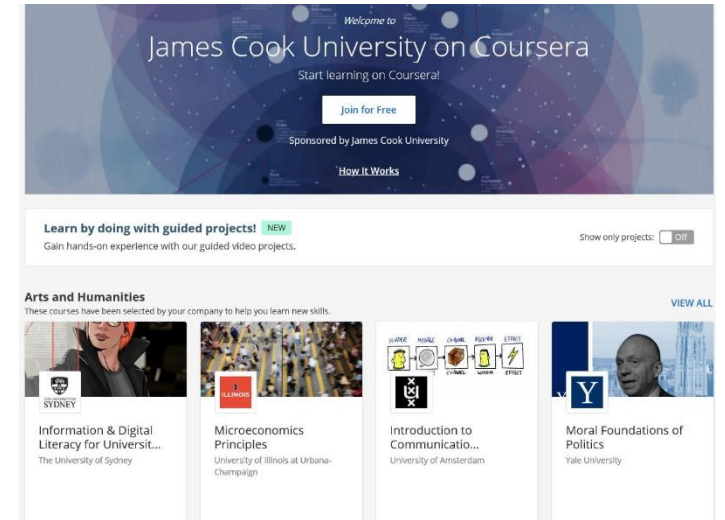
Welcome to

James Cook University on Coursera

Start learning on Coursera!

Join for Free

Sponsored by James Cook University

How It Works

Learn by doing with guided projects! NEW

Gain hands-on experience with our guided video projects.

Show only projects: Off

Arts and Humanities

These courses have been selected by your company to help you learn new skills.

VIEW ALL

SYDNEY

Information & Digital Literacy for Universit...

The University of Sydney

ILLINOIS

Microeconomics Principles

University of Illinois at Urbana-Champaign

SENDER MESSAGE CHANNEL RECEIVER EFFECT

Introduction to Communicatio...

University of Amsterdam

Y

Moral Foundations of Politics

Yale University